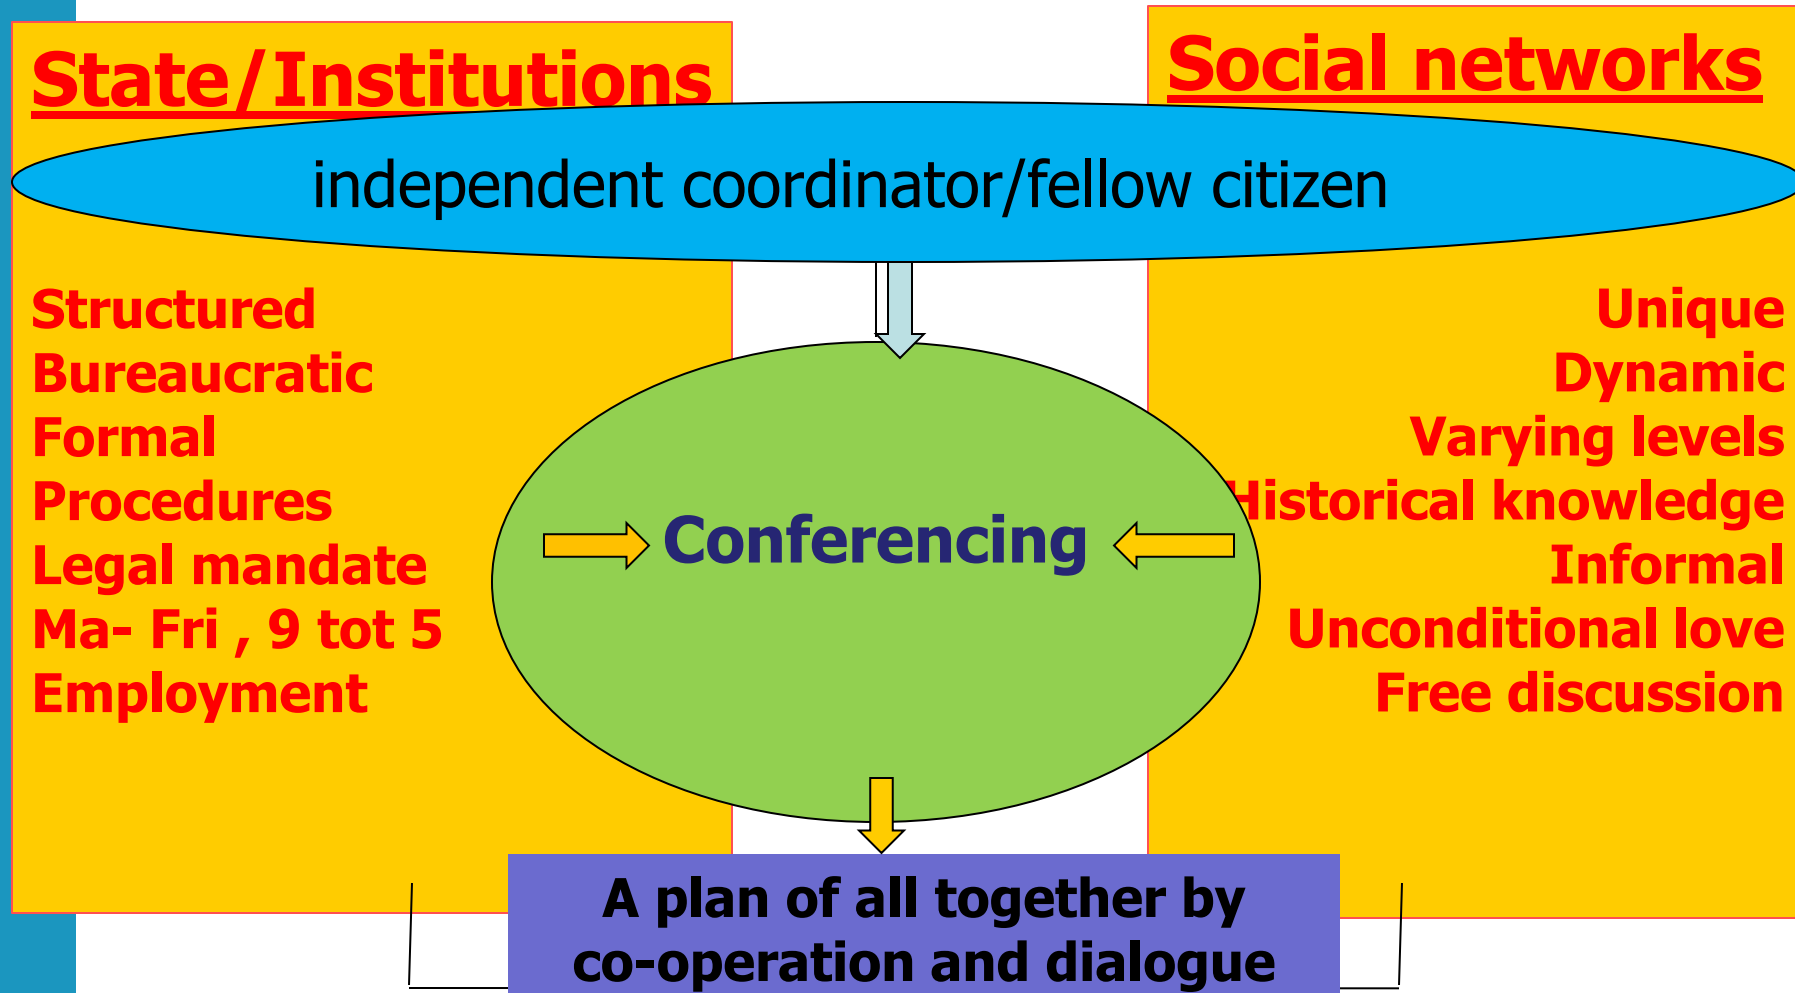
State/Institutions

Social networks

independent coordinator/fellow citizen

Structured
Bureaucratic
Formal
Procedures
Legal mandate
Ma- Fri , 9 tot 5
Employment

Conferencing

Unique
Dynamic
Varying levels
Historical knowledge
Informal
Unconditional love
Free discussion

A plan of all together by co-operation and dialogue